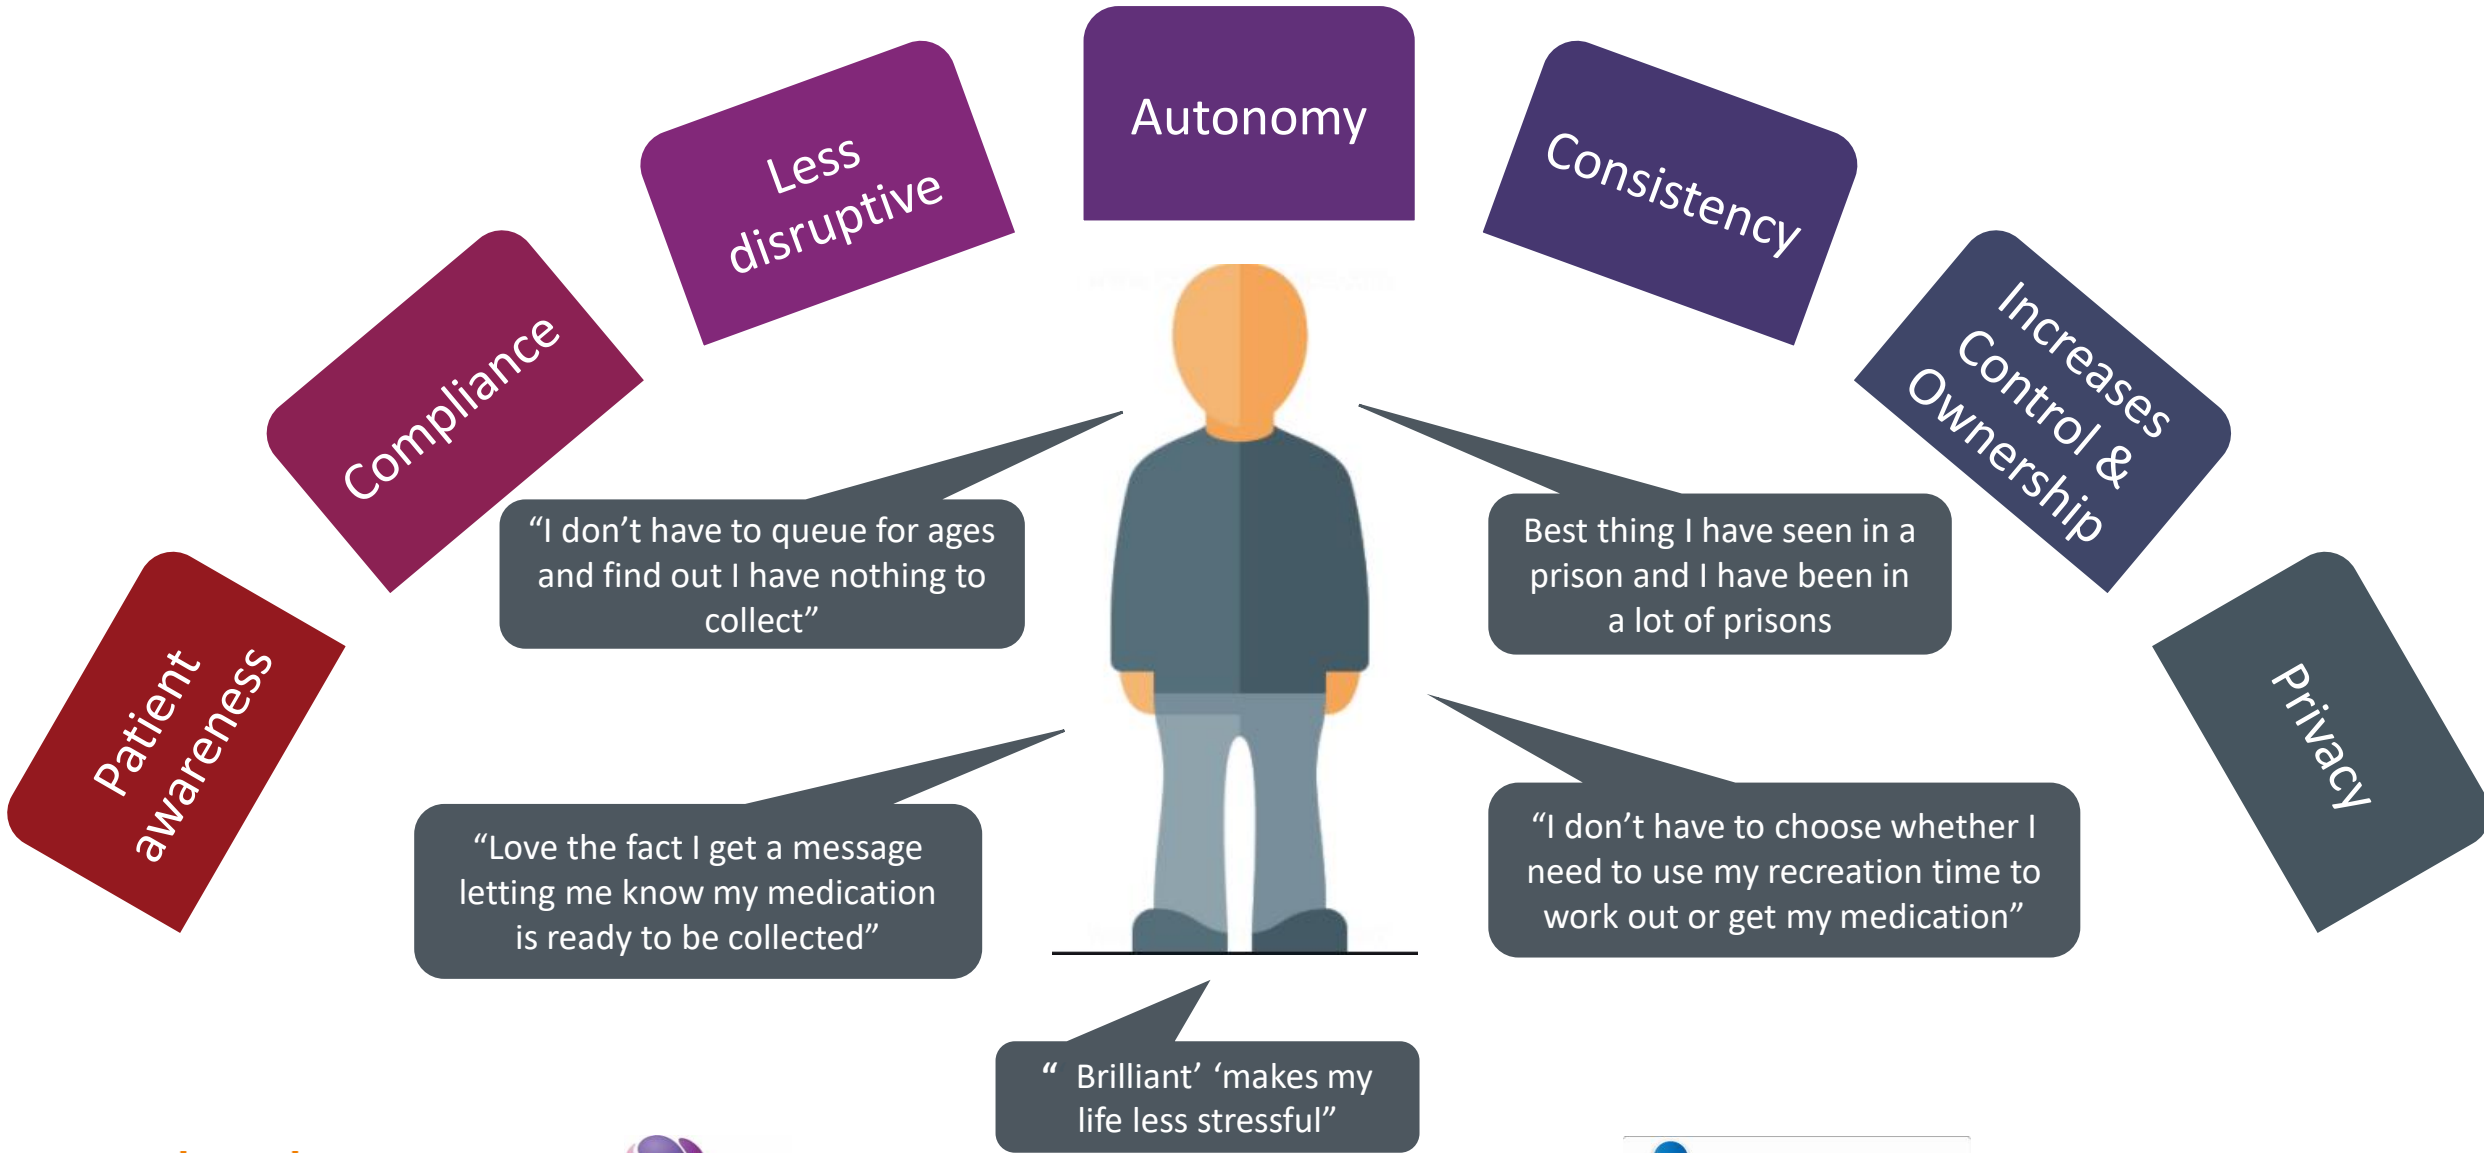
Patient awareness

Compliance

Less disruptive

Autonomy

Consistency

Increases Control & Ownership

Privacy

“I don’t have to queue for ages and find out I have nothing to collect”

Best thing I have seen in a prison and I have been in a lot of prisons

“Love the fact I get a message letting me know my medication is ready to be collected”

“I don’t have to choose whether I need to use my recreation time to work out or get my medication”

“ Brilliant’ ‘makes my life less stressful”